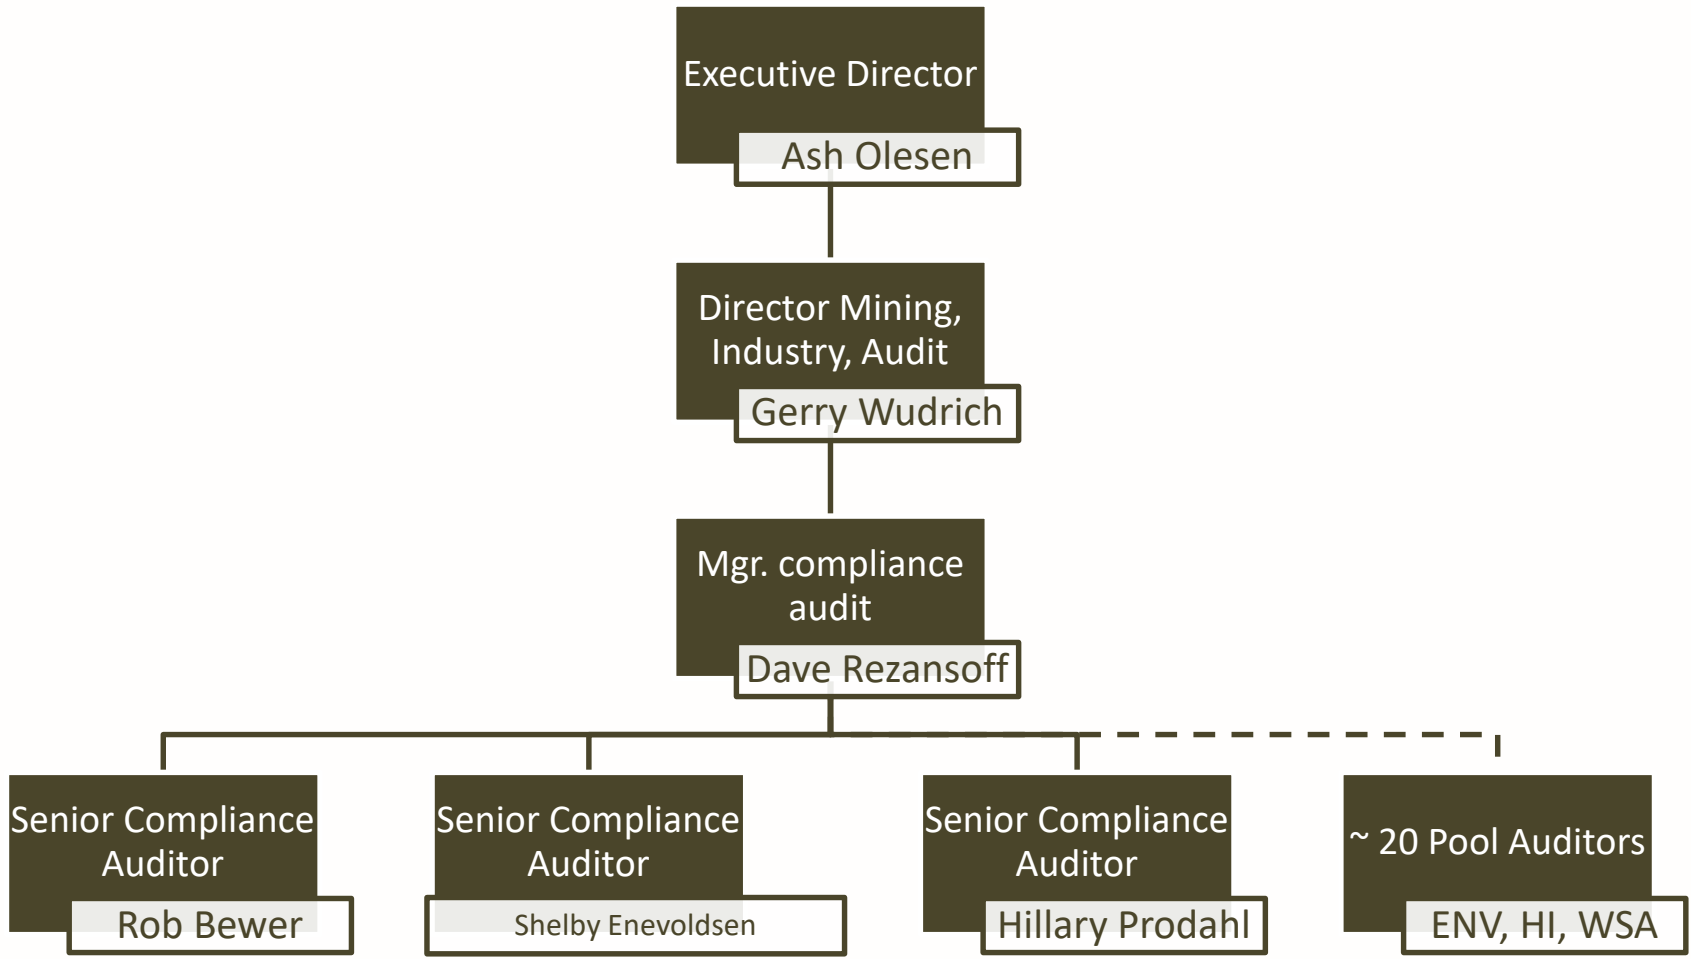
Executive Director
Ash Olesen

Director Mining, Industry, Audit
Gerry Wudrich

Mgr. compliance audit
Dave Rezansoff

Senior Compliance Auditor
Rob Bewer

Senior Compliance Auditor
Shelby Enevoldsen

Senior Compliance Auditor
Hillary Prodahl

~ 20 Pool Auditors
ENV, HI, WSA